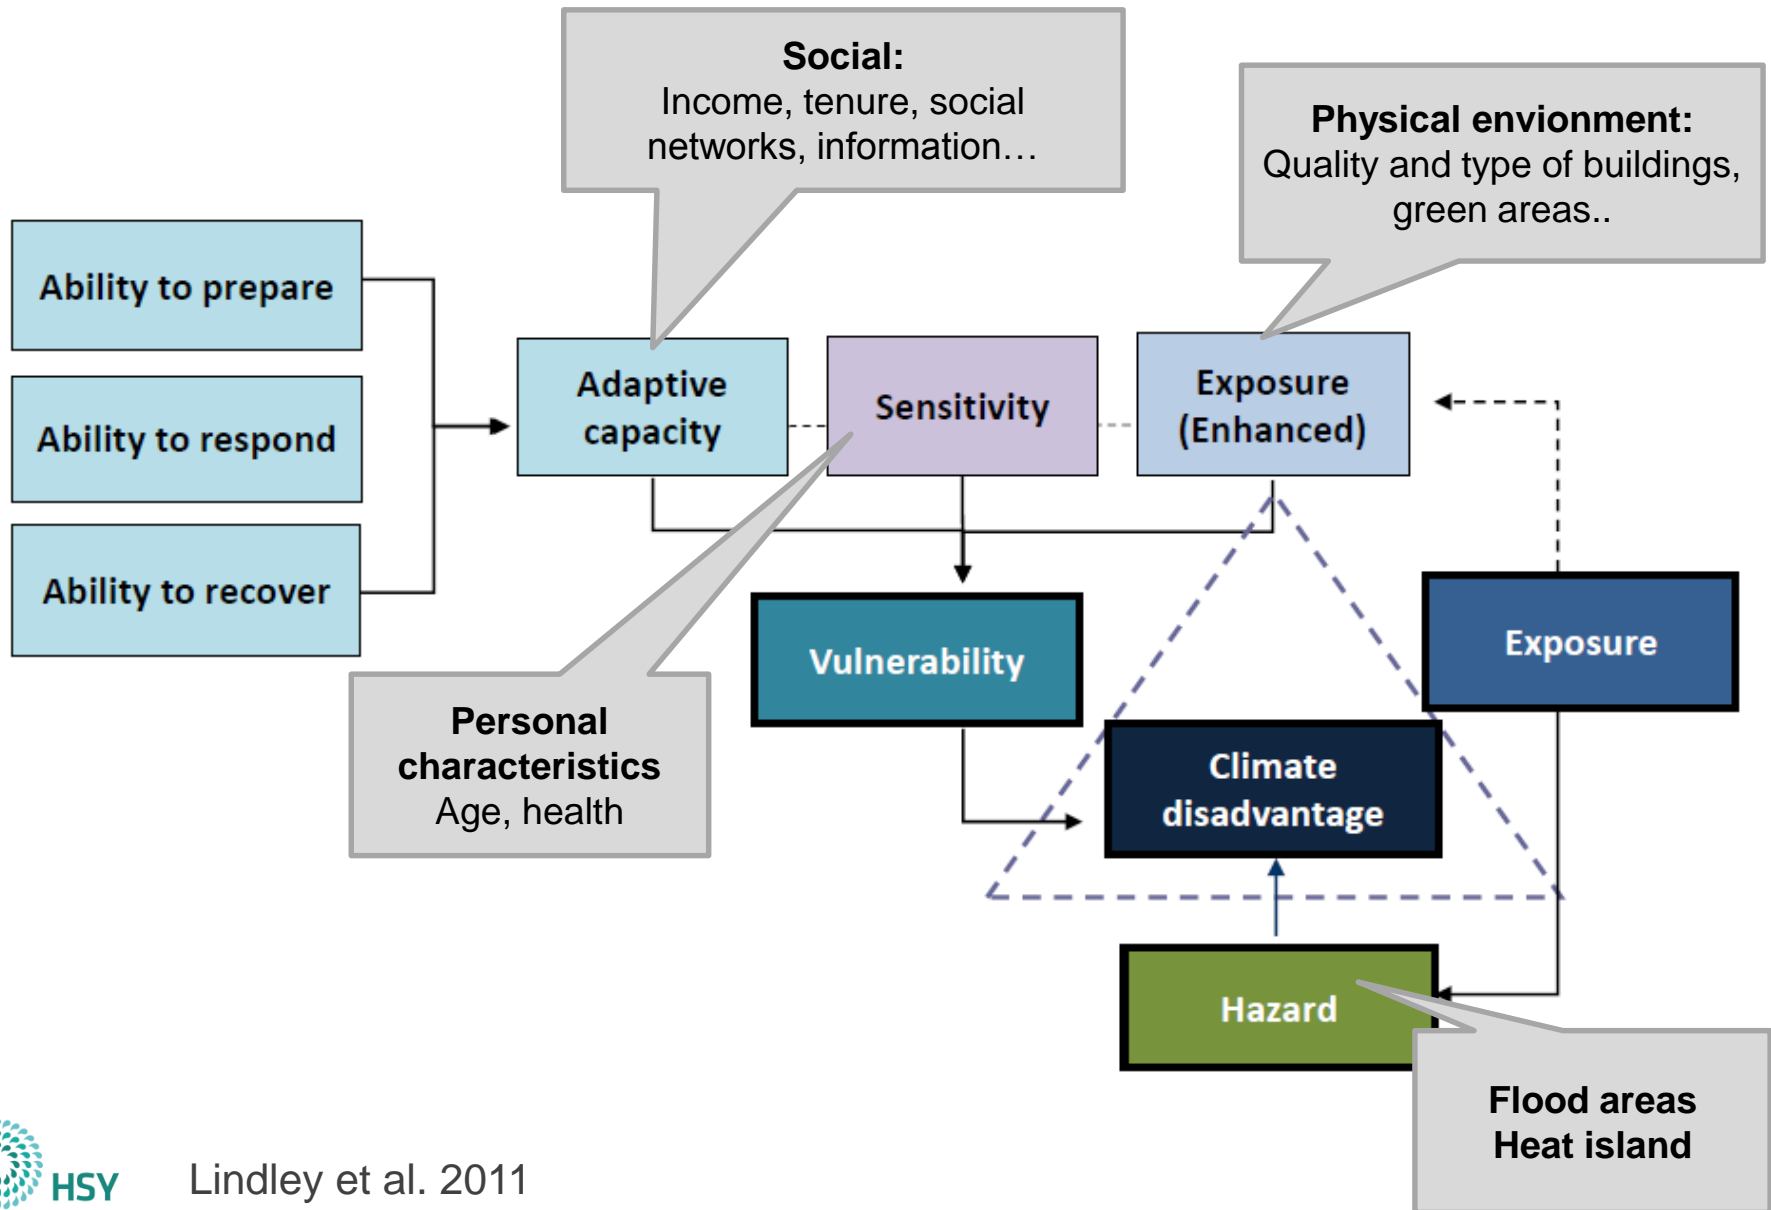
Social:
Income, tenure, social networks, information…

Physical envionment:
Quality and type of buildings, green areas..

Ability to prepare

Ability to respond

Ability to recover

Adaptive capacity

Sensitivity

Exposure (Enhanced)

Vulnerability

Exposure

Climate disadvantage

Personal characteristics
Age, health

Hazard

Flood areas
Heat island

HSY

Lindley et al. 2011